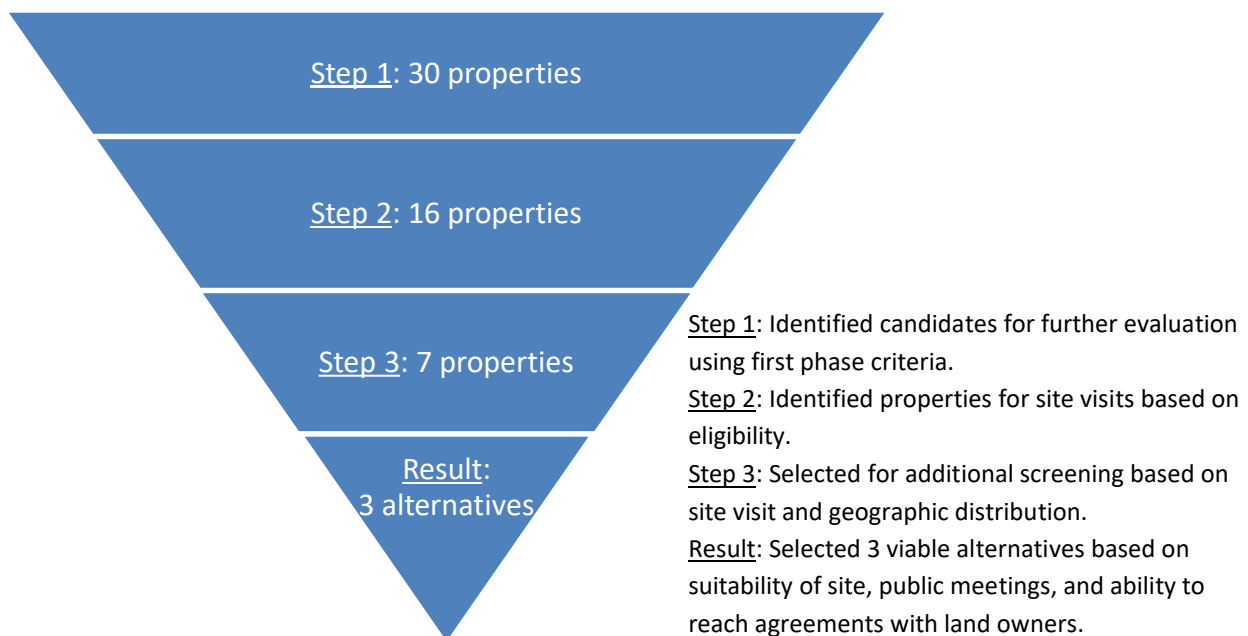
Step 1: 30 properties

Step 2: 16 properties

Step 3: 7 properties

Result:
3 alternatives

Step 1: Identified candidates for further evaluation using first phase criteria.
Step 2: Identified properties for site visits based on eligibility.
Step 3: Selected for additional screening based on site visit and geographic distribution.
Result: Selected 3 viable alternatives based on suitability of site, public meetings, and ability to reach agreements with land owners.